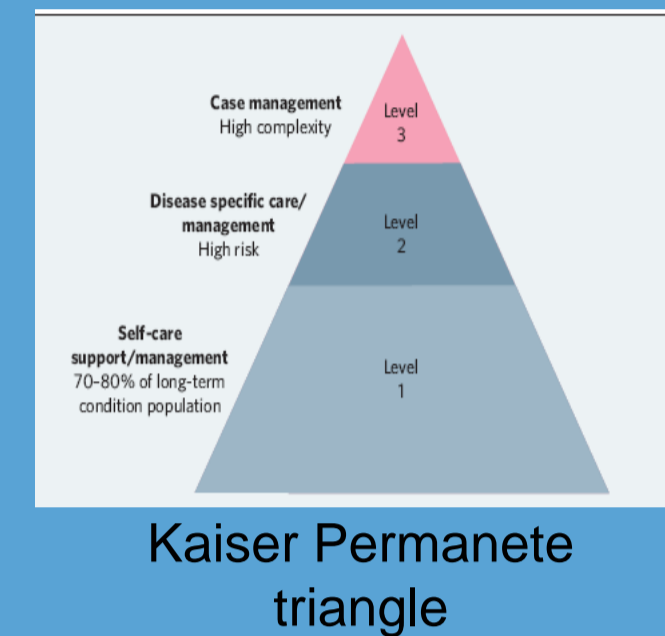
Case management
High complexity

Level
3

Disease specific care/
management
High risk

Level
2

Self-care
support/management
70-80% of long-term
condition population

Level
1

Kaiser Permanete
triangle